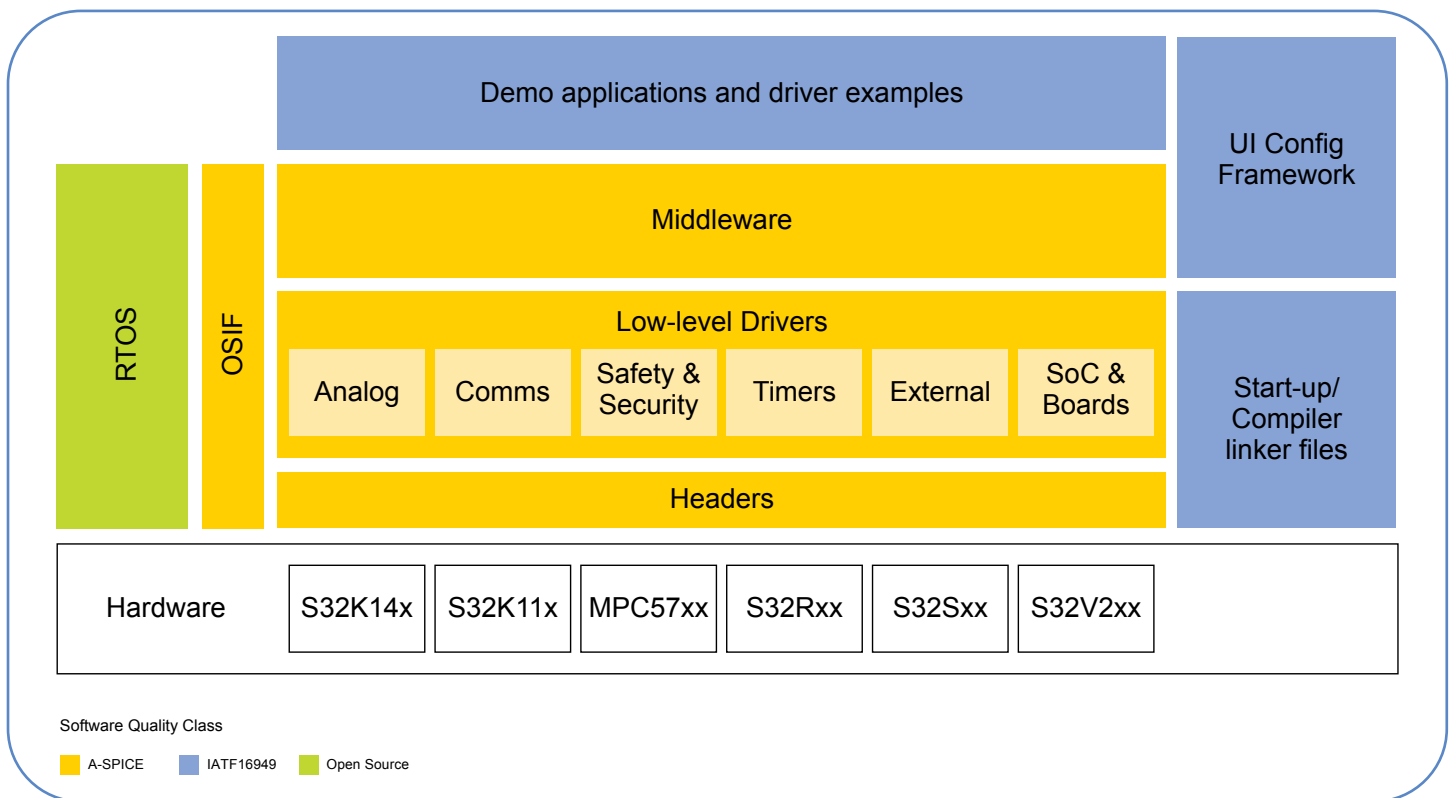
Demo applications and driver examples

UI Config Framework

RTOS

OSIF

Middleware

Low-level Drivers

Analog

Comms

Safety & Security

Timers

External

SoC & Boards

Start-up/ Compiler linker files

Headers

Hardware

S32K14x

S32K11x

MPC57xx

S32Rxx

S32Sxx

S32V2xx

Software Quality Class

A-SPICE

IATF16949

Open Source